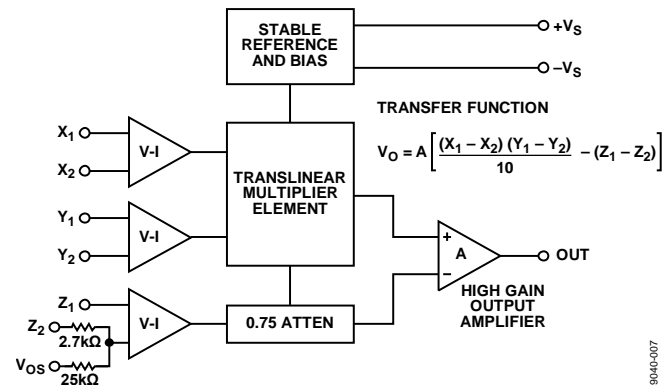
STABLE REFERENCE AND BIAS

$+V_S$

$-V_S$

TRANSFER FUNCTION

$V_O = A\left[\frac{(X_1 - X_2)(Y_1 - Y_2)}{10} - (Z_1 - Z_2)\right]$

$X_1$

$X_2$

V-I

TRANSLINEAR MULTIPLIER ELEMENT

$Y_1$

$Y_2$

V-I

+

A

−

OUT

$Z_1$

$Z_2$

2.7kΩ

V-I

0.75 ATTEN

HIGH GAIN OUTPUT AMPLIFIER

$V_{OS}$

25kΩ

9040-007